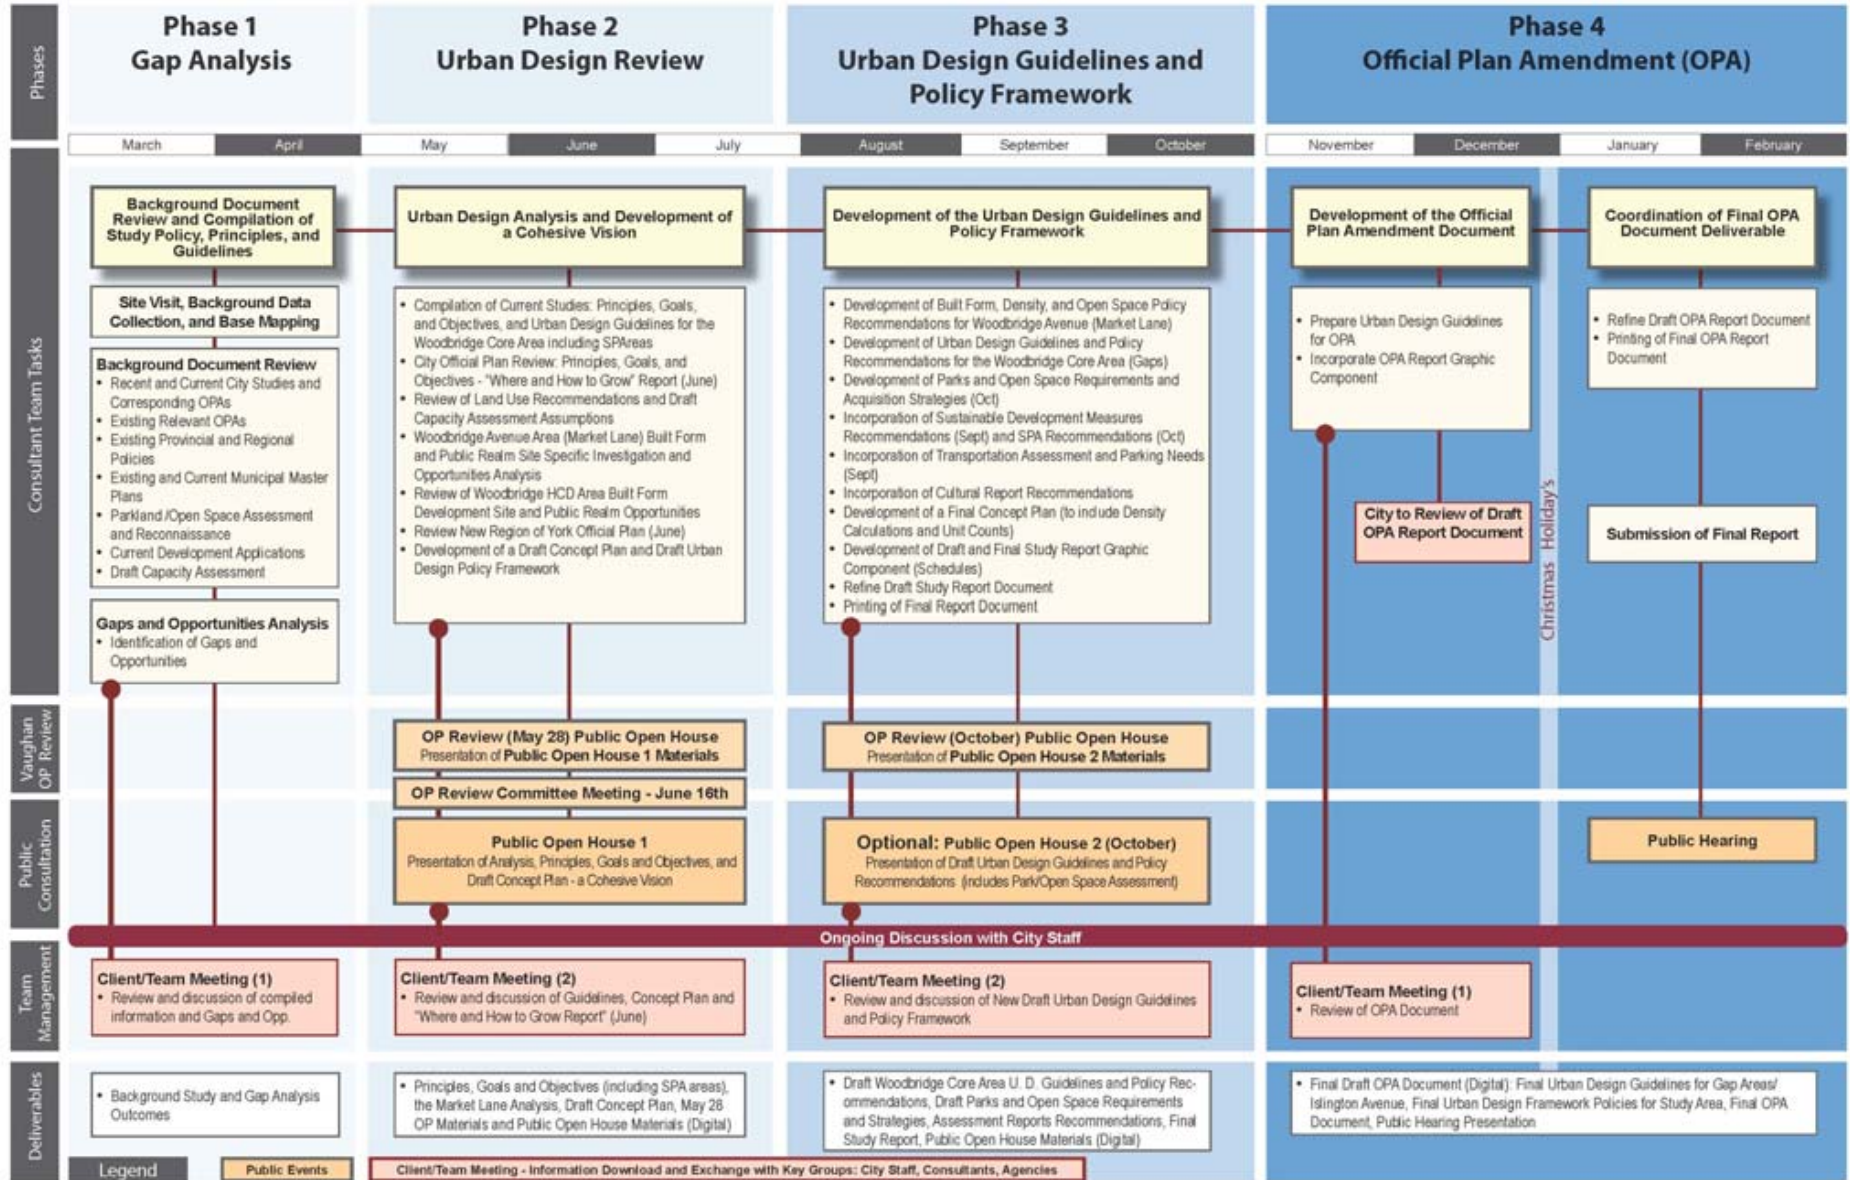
Phases

Phase 1
Gap Analysis

Phase 2
Urban Design Review

Phase 3
Urban Design Guidelines and Policy Framework

Phase 4
Official Plan Amendment (OPA)

March | April | May | June | July | August | September | October | November | December | January | February

Consultant Team Tasks

Background Document Review and Compilation of Study Policy, Principles, and Guidelines

Site Visit, Background Data Collection, and Base Mapping

Background Document Review
• Recent and Current City Studies and Corresponding OPAs
• Existing Relevant OPAs
• Existing Provincial and Regional Policies
• Existing and Current Municipal Master Plans
• Parkland /Open Space Assessment and Reconnaissance
• Current Development Applications
• Draft Capacity Assessment

Gaps and Opportunities Analysis
• Identification of Gaps and Opportunities

Urban Design Analysis and Development of a Cohesive Vision

• Compilation of Current Studies: Principles, Goals, and Objectives, and Urban Design Guidelines for the Woodbridge Core Area including SPAreas
• City Official Plan Review: Principles, Goals, and Objectives - "Where and How to Grow" Report (June)
• Review of Land Use Recommendations and Draft Capacity Assessment Assumptions
• Woodbridge Avenue Area (Market Lane) Built Form and Public Realm Site Specific Investigation and Opportunities Analysis
• Review of Woodbridge HCD Area Built Form Development Site and Public Realm Opportunities
• Review New Region of York Official Plan (June)
• Development of a Draft Concept Plan and Draft Urban Design Policy Framework

Development of the Urban Design Guidelines and Policy Framework

• Development of Built Form, Density, and Open Space Policy Recommendations for Woodbridge Avenue (Market Lane)
• Development of Urban Design Guidelines and Policy Recommendations for the Woodbridge Core Area (Gaps)
• Development of Parks and Open Space Requirements and Acquisition Strategies (Oct)
• Incorporation of Sustainable Development Measures Recommendations (Sept) and SPA Recommendations (Oct)
• Incorporation of Transportation Assessment and Parking Needs (Sept)
• Incorporation of Cultural Report Recommendations
• Development of a Final Concept Plan (to include Density Calculations and Unit Counts)
• Development of Draft and Final Study Report Graphic Component (Schedules)
• Refine Draft Study Report Document
• Printing of Final Report Document

Development of the Official Plan Amendment Document

• Prepare Urban Design Guidelines for OPA
• Incorporate OPA Report Graphic Component

City to Review of Draft OPA Report Document

Christmas Holiday's

Coordination of Final OPA Document Deliverable

• Refine Draft OPA Report Document
• Printing of Final OPA Report Document

Submission of Final Report

Vaughan OP Review

OP Review (May 28) Public Open House
Presentation of Public Open House 1 Materials

OP Review Committee Meeting - June 16th

OP Review (October) Public Open House
Presentation of Public Open House 2 Materials

Public Consultation

Public Open House 1
Presentation of Analysis, Principles, Goals and Objectives, and Draft Concept Plan - a Cohesive Vision

Optional: Public Open House 2 (October)
Presentation of Draft Urban Design Guidelines and Policy Recommendations (includes Park/Open Space Assessment)

Public Hearing

Ongoing Discussion with City Staff

Team Management

Client/Team Meeting (1)
• Review and discussion of compiled information and Gaps and Opp.

Client/Team Meeting (2)
• Review and discussion of Guidelines, Concept Plan and "Where and How to Grow Report" (June)

Client/Team Meeting (2)
• Review and discussion of New Draft Urban Design Guidelines and Policy Framework

Client/Team Meeting (1)
• Review of OPA Document

Deliverables

• Background Study and Gap Analysis Outcomes

• Principles, Goals and Objectives (including SPA areas), the Market Lane Analysis, Draft Concept Plan, May 28 OP Materials and Public Open House Materials (Digital)

• Draft Woodbridge Core Area U. D. Guidelines and Policy Recommendations, Draft Parks and Open Space Requirements and Strategies, Assessment Reports Recommendations, Final Study Report, Public Open House Materials (Digital)

• Final Draft OPA Document (Digital): Final Urban Design Guidelines for Gap Areas/ Islington Avenue, Final Urban Design Framework Policies for Study Area, Final OPA Document, Public Hearing Presentation

Legend | Public Events | Client/Team Meeting - Information Download and Exchange with Key Groups: City Staff, Consultants, Agencies